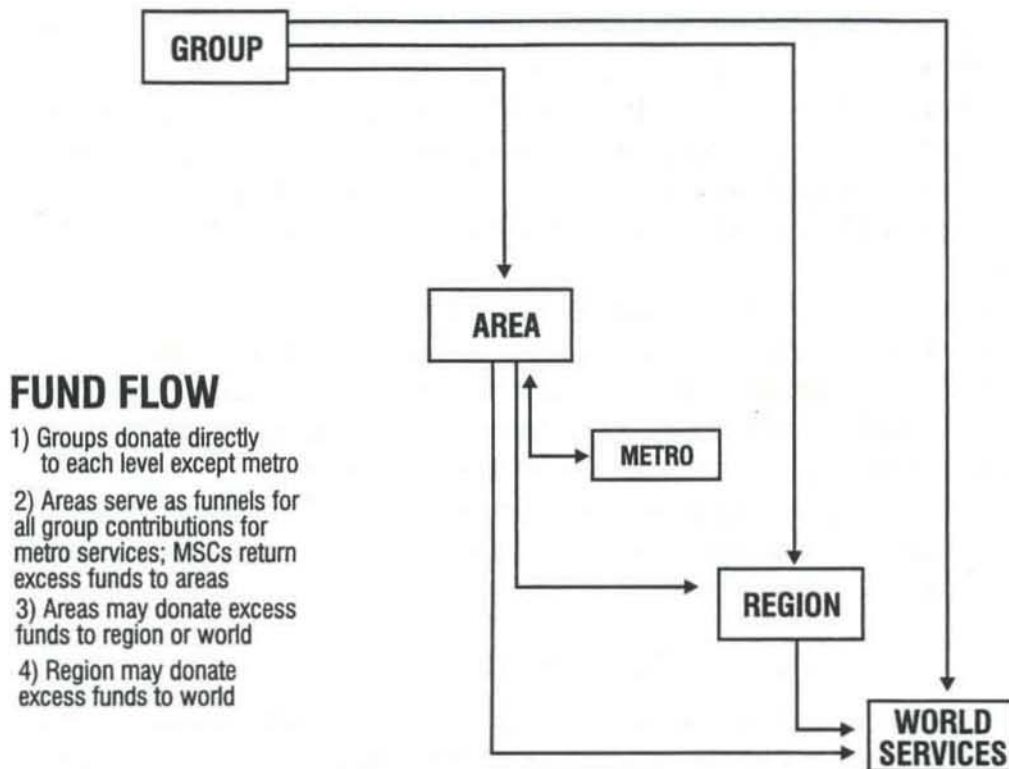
GROUP

AREA

FUND FLOW

1) Groups donate directly to each level except metro

2) Areas serve as funnels for all group contributions for metro services; MSCs return excess funds to areas

3) Areas may donate excess funds to region or world

4) Region may donate excess funds to world

METRO

REGION

WORLD SERVICES